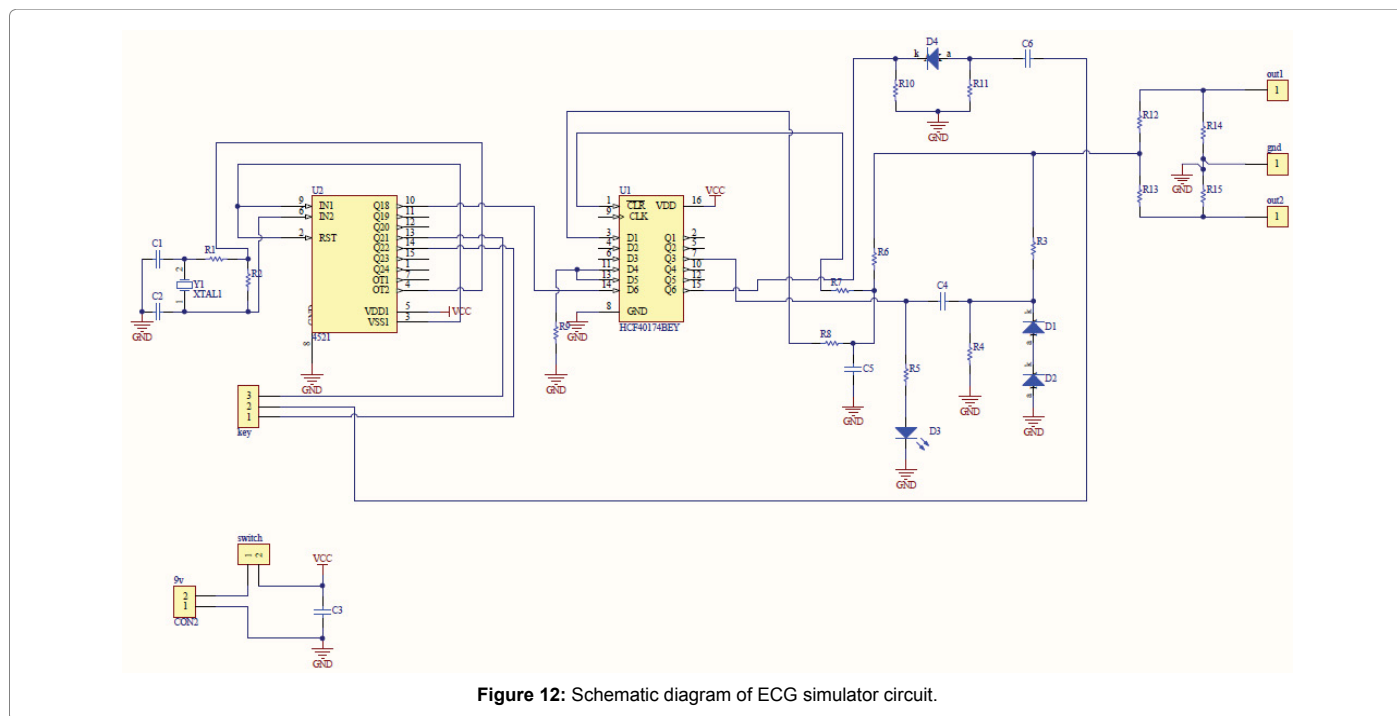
D4
k a
C6
R10 R11
GND
out1
1
R12
R14
gnd
1
GND
R13 R15
out2
1
U2
9 IN1
6 IN2
2 RST
Q18 10
Q19 11
Q20 12
Q21 13
Q22 14
Q23 15
Q24 1
OT1 7
OT2 4
VDD1 5
VSS1 3
VCC
4521
GND
C1
R1
C2
Y1
XTAL1
R2
GND
U1
1 CLR
9 CLK
3 D1
4 D2
6 D3
11 D4
13 D5
14 D6
8 GND
VDD 16
VCC
Q1 2
Q2 5
Q3 7
Q4 10
Q5 12
Q6 15
HCF40174BEY
R9
GND
GND
R6
R3
R7
C4
R8
C5
GND
R5
R4
GND
D1
D2
GND
D3
GND
3
2
1
key
switch
VCC
9v
2
1
CON2
C3
GND

**Figure 12:** Schematic diagram of ECG simulator circuit.